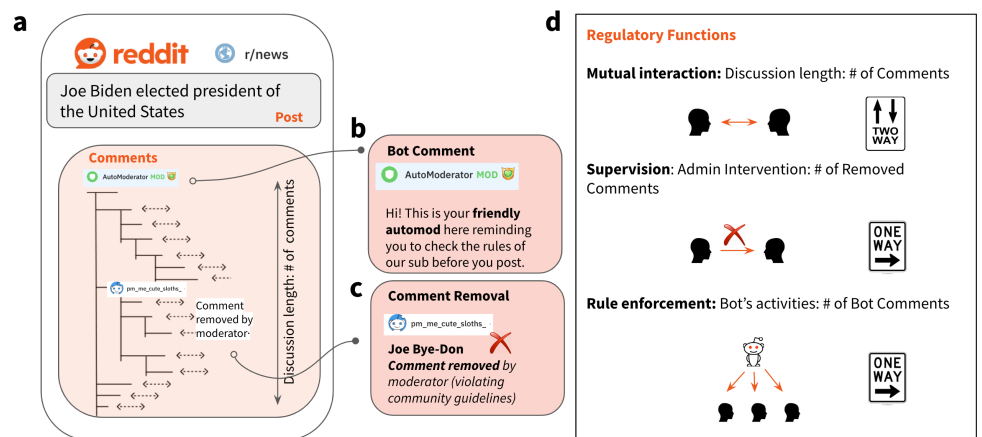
a

reddit r/news

Joe Biden elected president of the United States

Post

Comments

AutoModerator MOD

pm_me_cute_sloths_

Comment removed by moderator

Discussion length: # of comments

b

Bot Comment

AutoModerator MOD

Hi! This is your **friendly automod** here reminding you to check the rules of our sub before you post.

c

Comment Removal

pm_me_cute_sloths_

**Joe Bye-Don**
***Comment removed*** *by moderator (violating community guidelines)*

d

Regulatory Functions

**Mutual interaction:** Discussion length: # of Comments

TWO WAY

**Supervision**: Admin Intervention: # of Removed Comments

ONE WAY

**Rule enforcement:** Bot's activities: # of Bot Comments

ONE WAY